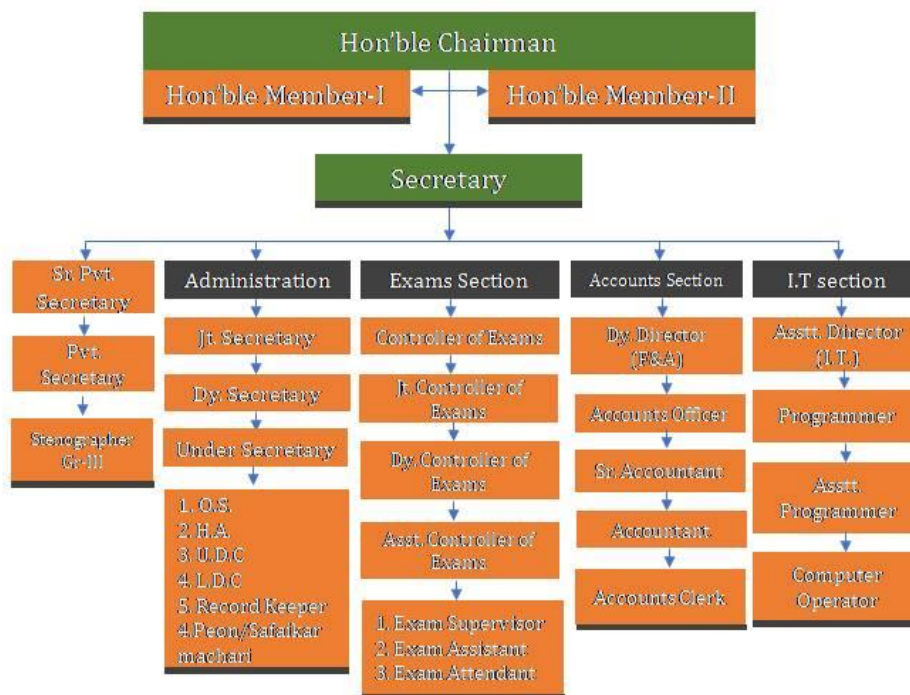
Hon'ble Chairman

Hon'ble Member-I

Hon'ble Member-II

Secretary

Sr Pvt. Secretary

Pvt. Secretary

Stenographer Gr-III

Administration

Jt. Secretary

Dy. Secretary

Under Secretary

1. O.S.
2. H.A.
3. U.D.C
4. L.D.C
5. Record Keeper
4.Peon/Safaikar machari

Exams Section

Controller of Exams

Jt. Controller of Exams

Dy. Controller of Exams

Asst. Controller of Exams

1. Exam Supervisor
2. Exam Assistant
3. Exam Attendant

Accounts Section

Dy. Director (F&A)

Accounts Officer

Sr. Accountant

Accountant

Accounts Clerk

I.T section

Asstt. Director (I.T.)

Programmer

Asstt. Programmer

Computer Operator